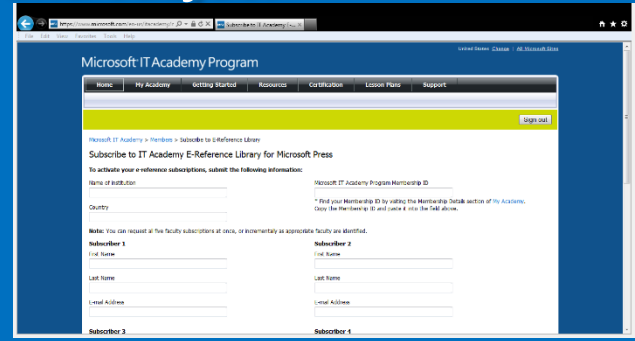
https://www.microsoft.com/en-us/itacademy/e

Subscribe to IT Academy E-...

File Edit View Favorites Tools Help

United States Change | All Microsoft Sites

Microsoft IT Academy Program

Home | My Academy | Getting Started | Resources | Certification | Lesson Plans | Support

Sign out

Microsoft IT Academy > Members > Subscribe to E-Reference Library

Subscribe to IT Academy E-Reference Library for Microsoft Press

To activate your e-reference subscriptions, submit the following information:

Name of institution

Country

Microsoft IT Academy Program Membership ID

* Find your Membership ID by visiting the Membership Details section of My Academy. Copy the Membership ID and paste it into the field above.

Note: You can request all five faculty subscriptions at once, or incrementally as appropriate faculty are identified.

Subscriber 1

First Name

Last Name

E-mail Address

Subscriber 2

First Name

Last Name

E-mail Address

Subscriber 3

Subscriber 4